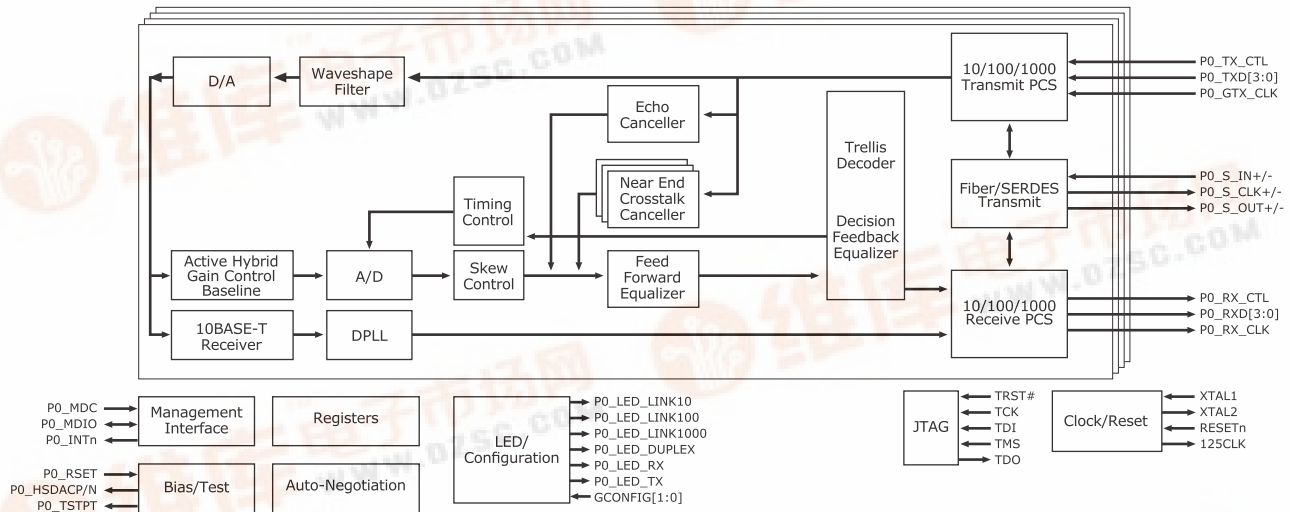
D/A

Waveshape Filter

Echo Canceller

Trellis Decoder

10/100/1000 Transmit PCS

P0_TX_CTL
P0_TXD[3:0]
P0_GTX_CLK

Near End Crosstalk Canceller

Timing Control

Decision Feedback Equalizer

Fiber/SERDES Transmit

P0_S_IN+/-
P0_S_CLK+/-
P0_S_OUT+/-

Active Hybrid Gain Control Baseline

A/D

Skew Control

Feed Forward Equalizer

10/100/1000 Receive PCS

P0_RX_CTL
P0_RXD[3:0]
P0_RX_CLK

10BASE-T Receiver

DPLL

P0_MDC
P0_MDIO
P0_INTn

Management Interface

Registers

LED/ Configuration

P0_LED_LINK10
P0_LED_LINK100
P0_LED_LINK1000
P0_LED_DUPLEX
P0_LED_RX
P0_LED_TX
GCONFIG[1:0]

JTAG

TRST#
TCK
TDI
TMS
TDO

Clock/Reset

XTAL1
XTAL2
RESETn
125CLK

P0_RSET
P0_HSDACP/N
P0_TSTPT

Bias/Test

Auto-Negotiation

WWW.DZSC.COM
WWW.DZSC.COM
WWW.DZSC.COM